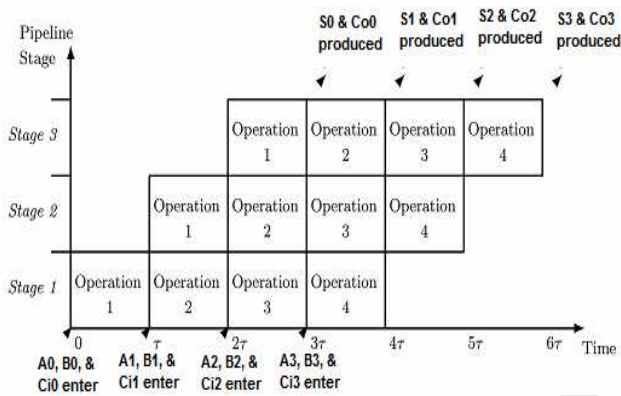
Pipeline Stage

S0 & Co0 produced
S1 & Co1 produced
S2 & Co2 produced
S3 & Co3 produced

| | | | | | |
|---|---|---|---|---|---|
| Stage 3 | | | Operation 1 | Operation 2 | Operation 3 | Operation 4 |
| Stage 2 | | Operation 1 | Operation 2 | Operation 3 | Operation 4 | |
| Stage 1 | Operation 1 | Operation 2 | Operation 3 | Operation 4 | | |

0 $\tau$ $2\tau$ $3\tau$ $4\tau$ $5\tau$ $6\tau$ Time

A0, B0, & Ci0 enter
A1, B1, & Ci1 enter
A2, B2, & Ci2 enter
A3, B3, & Ci3 enter